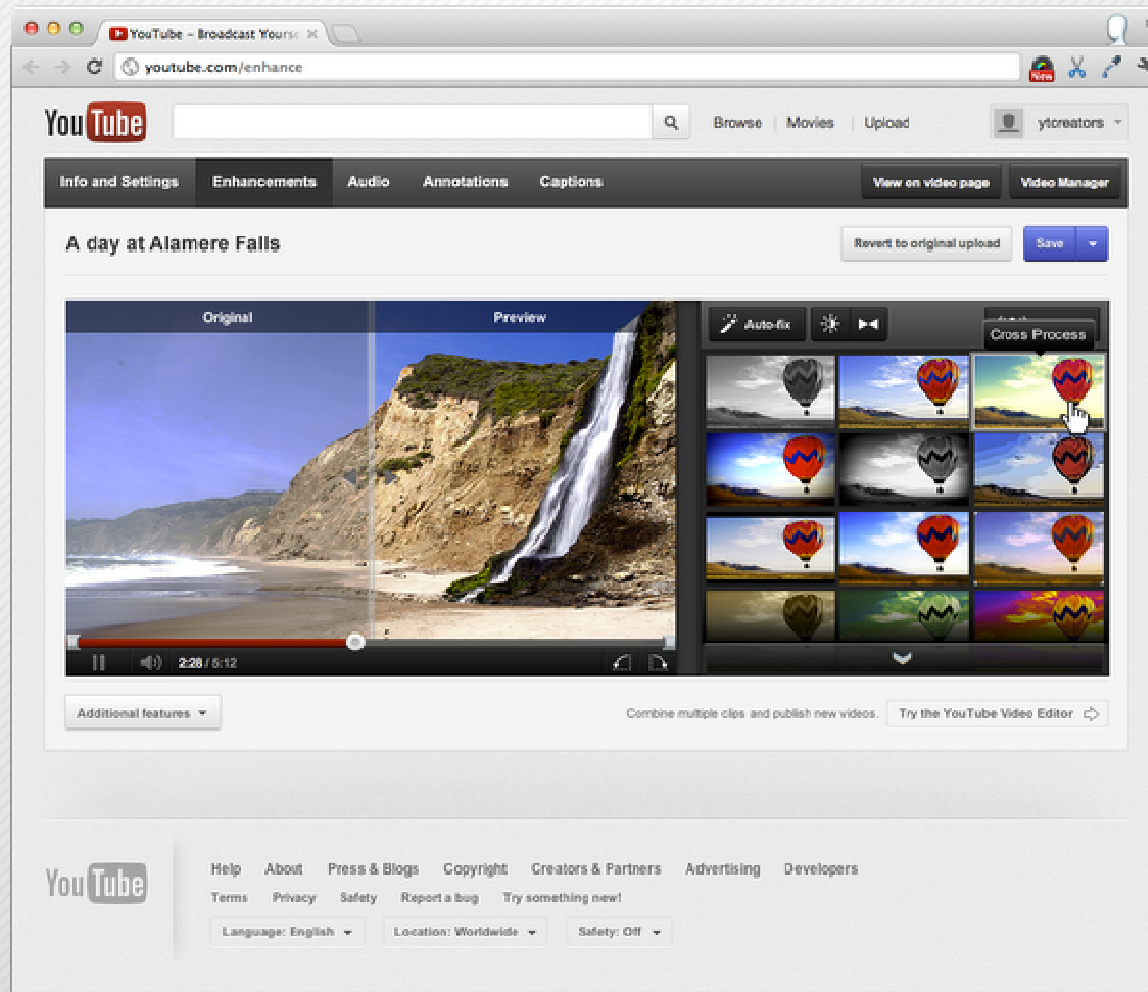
YouTube – Broadcast Yourse

youtube.com/enhance

New

YouTube

Browse | Movies | Upload

ytcreators

Info and Settings | Enhancements | Audio | Annotations | Captions

View on video page | Video Manager

A day at Alamere Falls

Revert to original upload

Save

Original

Preview

Auto-fix

Cross Process

2:28 / 5:12

Additional features

Combine multiple clips and publish new videos.

Try the YouTube Video Editor

YouTube

Help | About | Press & Blogs | Copyright | Creators & Partners | Advertising | Developers

Terms | Privacy | Safety | Report a bug | Try something new!

Language: English | Location: Worldwide | Safety: Off